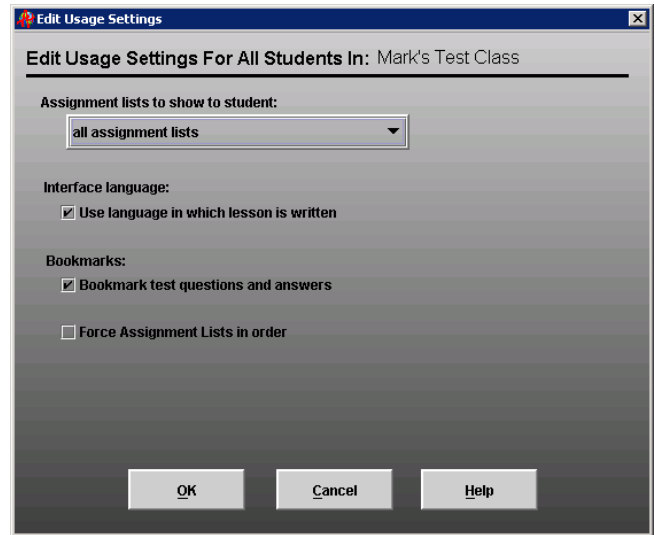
Edit Usage Settings

Edit Usage Settings For All Students In: Mark's Test Class

Assignment lists to show to student:

all assignment lists

Interface language:

Use language in which lesson is written

Bookmarks:

Bookmark test questions and answers

Force Assignment Lists in order

OK

Cancel

Help